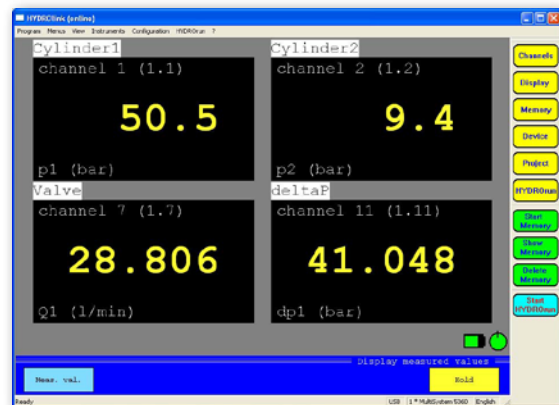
HYDROlink (online)

Program Menus View Instruments Configuration HYDROrun ?

Cylinder1
channel 1 (1.1)
50.5
p1 (bar)

Cylinder2
channel 2 (1.2)
9.4
p2 (bar)

Valve
channel 7 (1.7)
28.806
Q1 (l/min)

deltaP
channel 11 (1.11)
41.048
dp1 (bar)

Channels
Display
Memory
Device
Project
HYDROrun
Start Memory
Show Memory
Delete Memory
Start HYDROrun

Display measured values
Meas. val.
Hold

Ready
USB
1 * MultiSystem 5060
English